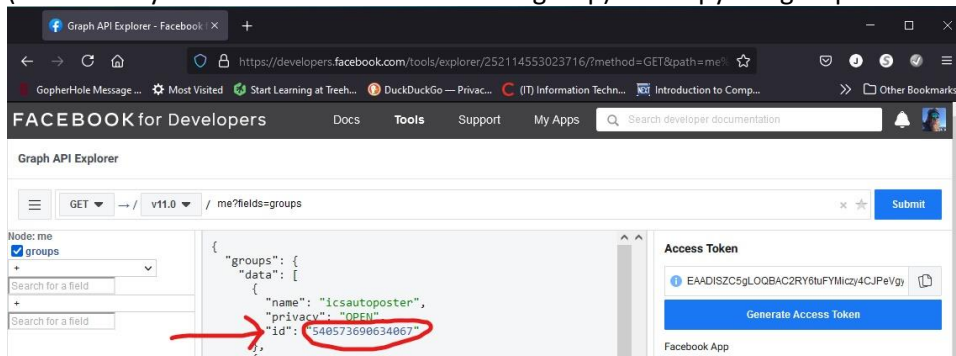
Graph API Explorer - Facebook | ×
+
https://developers.facebook.com/tools/explorer/252114553023716/?method=GET&path=me%
GopherHole Message ... Most Visited Start Learning at Treeh... DuckDuckGo — Privac... (IT) Information Techn... Introduction to Comp...
Other Bookmarks
FACEBOOK for Developers
Docs Tools Support My Apps
Search developer documentation
Graph API Explorer
GET → / v11.0 / me?fields=groups
Submit
Node: me
groups
+
Search for a field
+
Search for a field
{
"groups": {
"data": [
{
"name": "icsautoposter",
"privacy": "OPEN",
"id": "540573690634067"
},
Access Token
EAADISZC5gLOQBAC2RY6tuFYMiczy4CJPeVgy
Generate Access Token
Facebook App